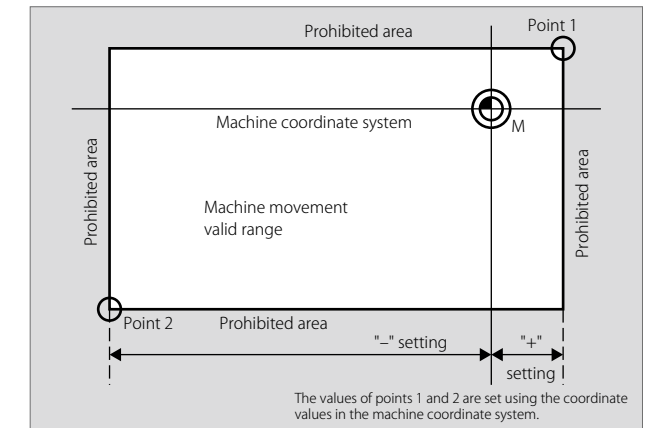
Prohibited area

Point 1

Machine coordinate system

M

Prohibited area

Prohibited area

Machine movement valid range

Point 2

Prohibited area

"–" setting

"+"

setting

The values of points 1 and 2 are set using the coordinate values in the machine coordinate system.